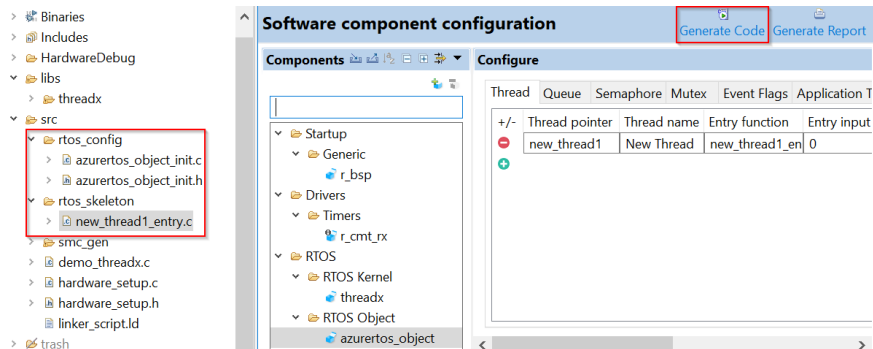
Binaries
Includes
HardwareDebug
libs
threadx
src
rtos_config
azurertos_object_init.c
azurertos_object_init.h
rtos_skeleton
new_thread1_entry.c
smc_gen
demo_threadx.c
hardware_setup.c
hardware_setup.h
linker_script.ld
trash

Software component configuration
Generate Code
Generate Report

Components

Startup
Generic
r_bsp
Drivers
Timers
r_cmt_rx
RTOS
RTOS Kernel
threadx
RTOS Object
azurertos_object

Configure

Thread | Queue | Semaphore | Mutex | Event Flags | Application T

| +/- | Thread pointer | Thread name | Entry function | Entry input |
|---|---|---|---|---|
| | new_thread1 | New Thread | new_thread1_en | 0 |